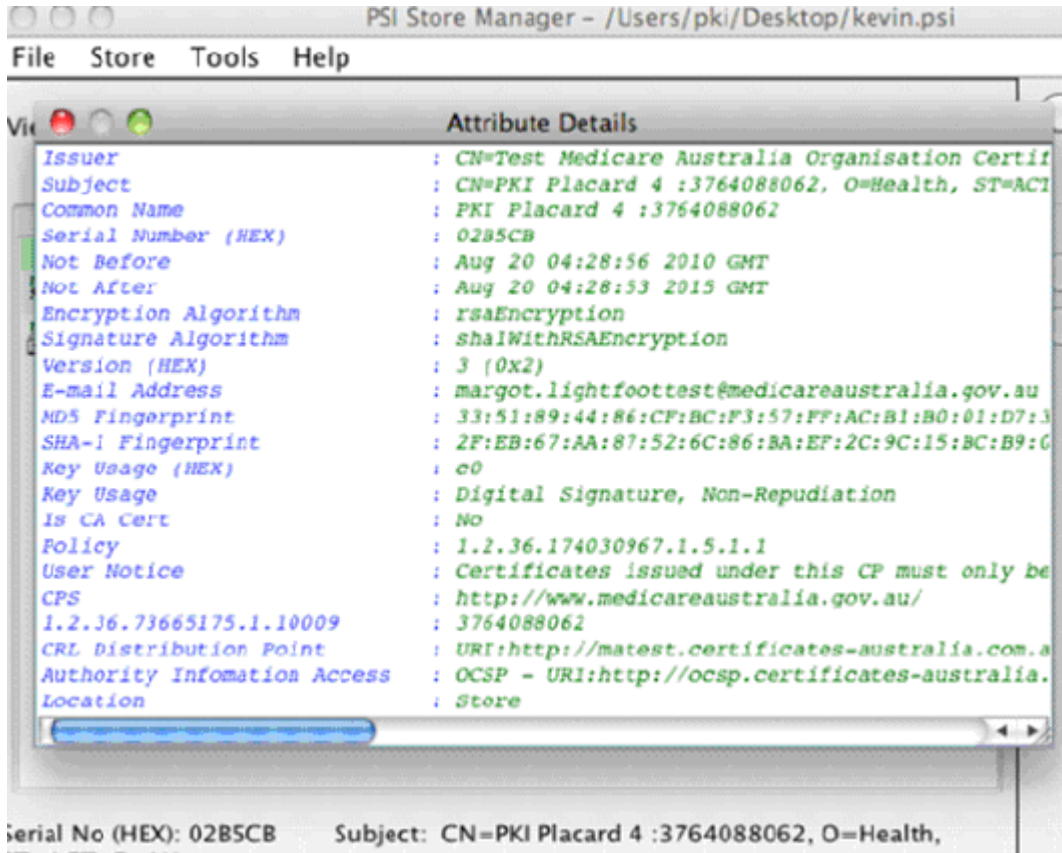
PSI Store Manager - /Users/pki/Desktop/kevin.psi

File Store Tools Help

Vi

Attribute Details

| | |
|---|---|
| Issuer | : CN=Test Medicare Australia Organisation Certif |
| Subject | : CN=PKI Placard 4 :3764088062, O=Health, ST=ACT |
| Common Name | : PKI Placard 4 :3764088062 |
| Serial Number (HEX) | : 02B5CB |
| Not Before | : Aug 20 04:28:56 2010 GMT |
| Not After | : Aug 20 04:28:53 2015 GMT |
| Encryption Algorithm | : rsaEncryption |
| Signature Algorithm | : sha1WithRSAEncryption |
| Version (HEX) | : 3 (0x2) |
| E-mail Address | : margot.lightfoottest@medicareaustralia.gov.au |
| MD5 Fingerprint | : 33:51:89:44:86:CF:BC:F3:57:FF:AC:B1:B0:01:D7:3 |
| SHA-1 Fingerprint | : 2F:EB:67:AA:87:52:6C:86:BA:EF:2C:9C:15:BC:B9:C |
| Key Usage (HEX) | : e0 |
| Key Usage | : Digital Signature, Non-Repudiation |
| Is CA Cert | : No |
| Policy | : 1.2.36.174030967.1.5.1.1 |
| User Notice | : Certificates issued under this CP must only be |
| CPS | : http://www.medicareaustralia.gov.au/ |
| 1.2.36.73665175.1.10009 | : 3764088062 |
| CRL Distribution Point | : URI:http://matest.certificates-australia.com.a |
| Authority Infomation Access | : OCSP - URI:http://ocsp.certificates-australia. |
| Location | : Store |

erial No (HEX): 02B5CB Subject: CN=PKI Placard 4 :3764088062, O=Health,